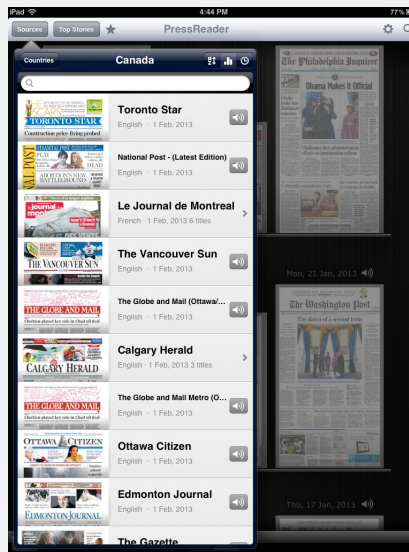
iPad
4:44 PM
77%

Sources
Top Stories
PressReader

Countries
Canada

TORONTO STAR
Construction price-fixing probed
Toronto Star
English · 1 Feb, 2013

NATIONAL POST
ABORTION'S NEW BATTLEGROUND
National Post - (Latest Edition)
English · 1 Feb, 2013

journal montréal
Le Journal de Montreal
French · 1 Feb, 2013 6 titles

THE VANCOUVER SUN
The Vancouver Sun
English · 1 Feb, 2013

THE GLOBE AND MAIL
The Globe and Mail (Ottawa/...
English · 1 Feb, 2013

CALGARY HERALD
Calgary Herald
English · 1 Feb, 2013 3 titles

THE GLOBE AND MAIL
The Globe and Mail Metro (O...
English · 1 Feb, 2013

OTTAWA CITIZEN
Ottawa Citizen
English · 1 Feb, 2013

EDMONTON JOURNAL
Edmonton Journal
English · 1 Feb, 2013

The Gazette

The Philadelphia Inquirer
Obama Makes it Official

Mon, 21 Jan, 2013

The Washington Post
The dawn of a second term

Thu, 17 Jan, 2013